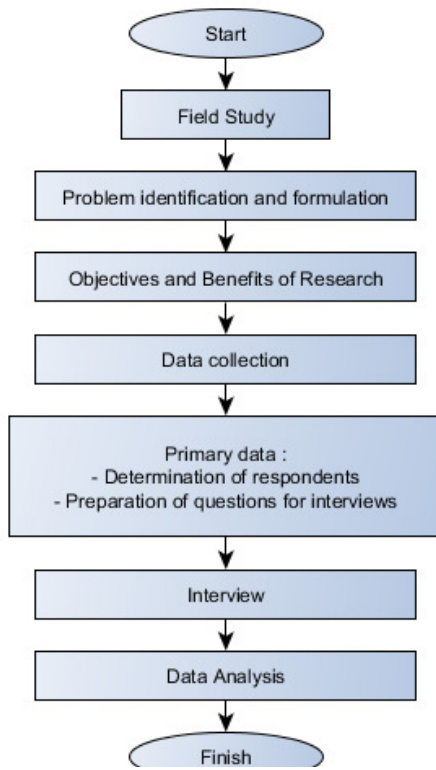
Start

Field Study

Problem identification and formulation

Objectives and Benefits of Research

Data collection

Primary data :
- Determination of respondents
- Preparation of questions for interviews

Interview

Data Analysis

Finish